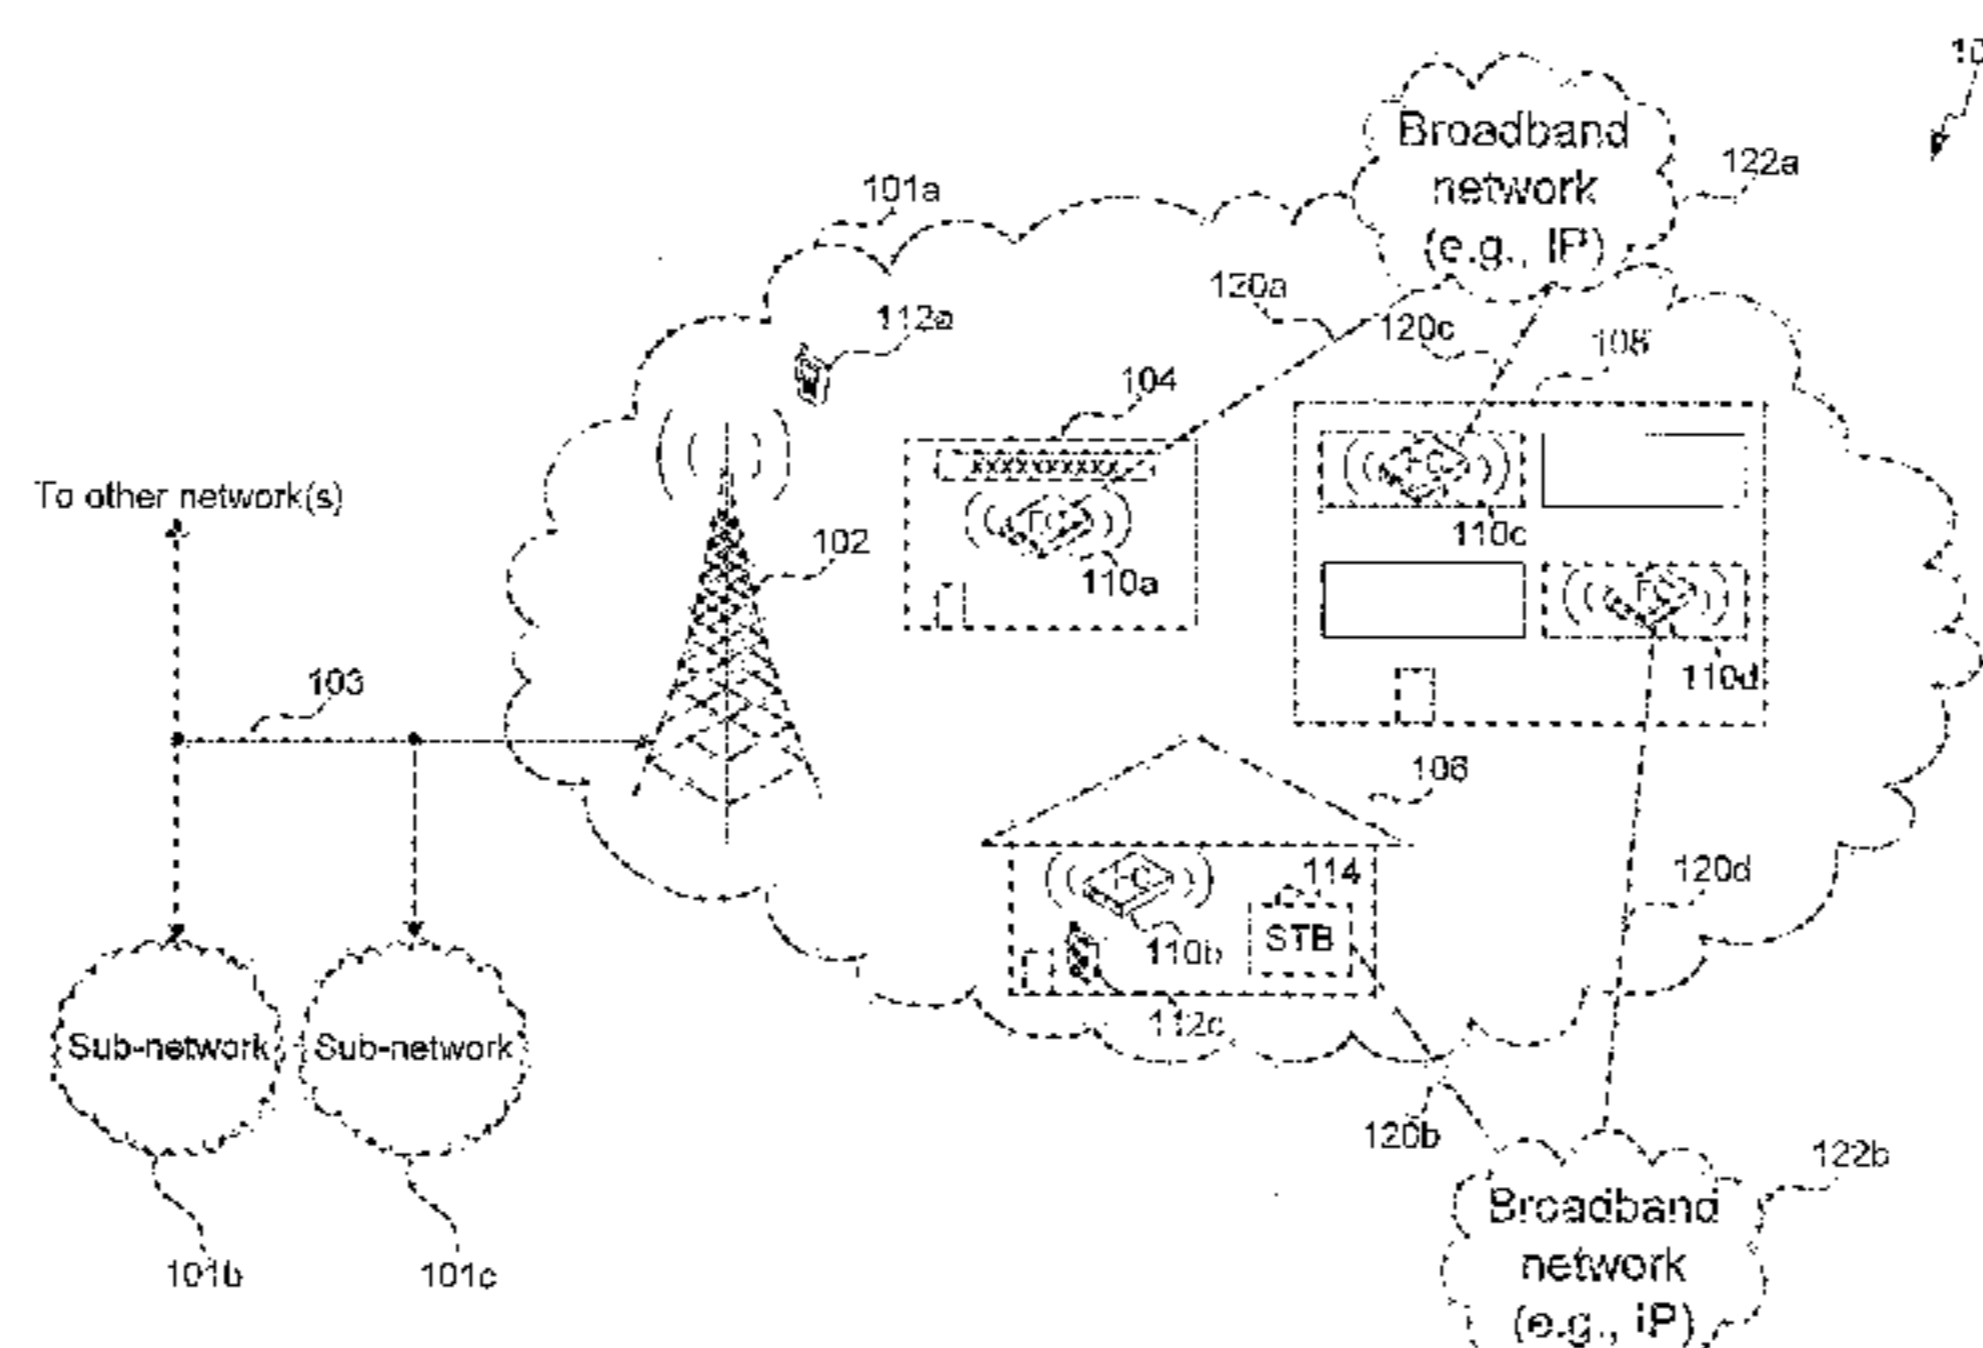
10

Broadband network (e.g., IP)

122a

101a

120a

120c

112a

108

104

XXXXXXXXXX

FC

FC

110c

To other network(s)

102

FC

110a

FC

110d

103

106

FC

114

120d

STB

110b

112c

Sub-network

Sub-network

120b

122b

Broadband network (e.g., IP)

101b

101c